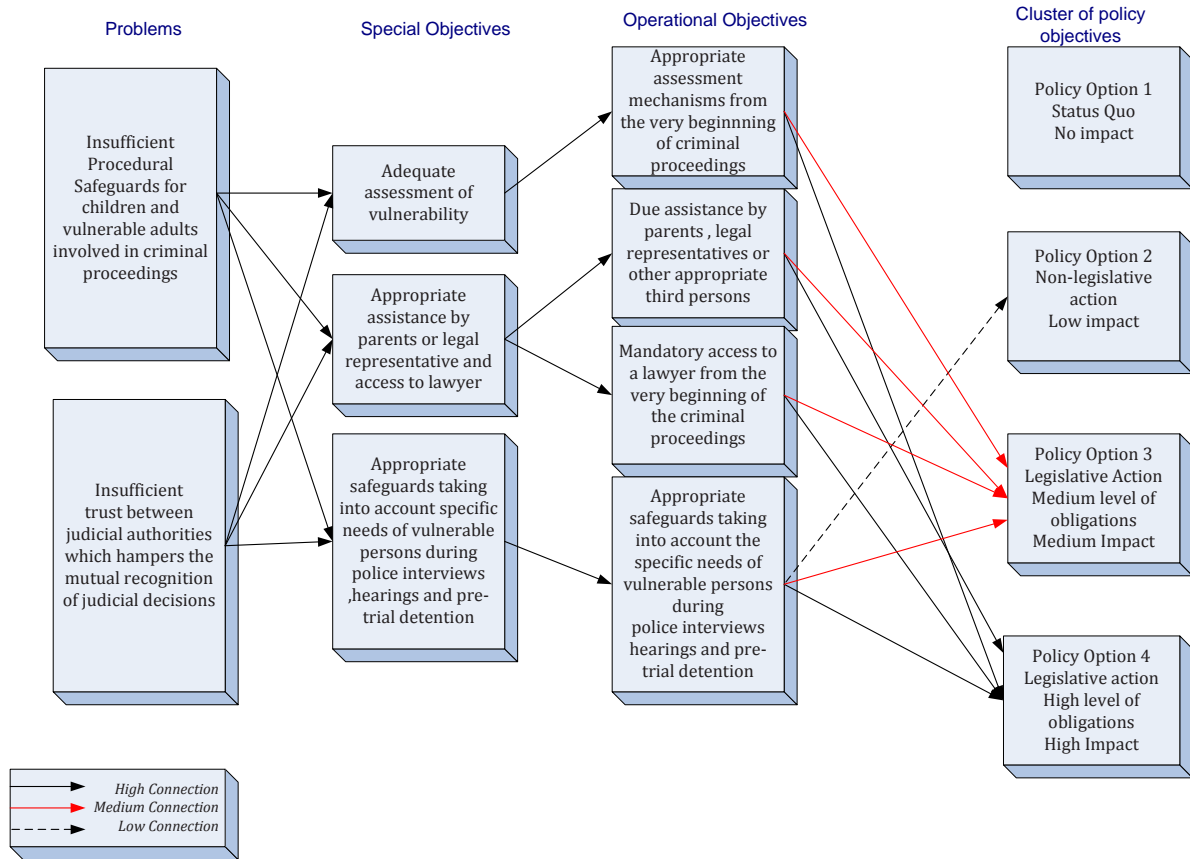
Problems

Special Objectives

Operational Objectives

Cluster of policy objectives

Insufficient Procedural Safeguards for children and vulnerable adults involved in criminal proceedings

Insufficient trust between judicial authorities which hampers the mutual recognition of judicial decisions

Adequate assessment of vulnerability

Appropriate assistance by parents or legal representative and access to lawyer

Appropriate safeguards taking into account specific needs of vulnerable persons during police interviews ,hearings and pre-trial detention

Appropriate assessment mechanisms from the very beginnning of criminal proceedings

Due assistance by parents , legal representatives or other appropriate third persons

Mandatory access to a lawyer from the very beginning of the criminal proceedings

Appropriate safeguards taking into account the specific needs of vulnerable persons during police interviews hearings and pre-trial detention

Policy Option 1
Status Quo
No impact

Policy Option 2
Non-legislative action
Low impact

Policy Option 3
Legislative Action
Medium level of obligations
Medium Impact

Policy Option 4
Legislative action
High level of obligations
High Impact

High Connection
Medium Connection
Low Connection